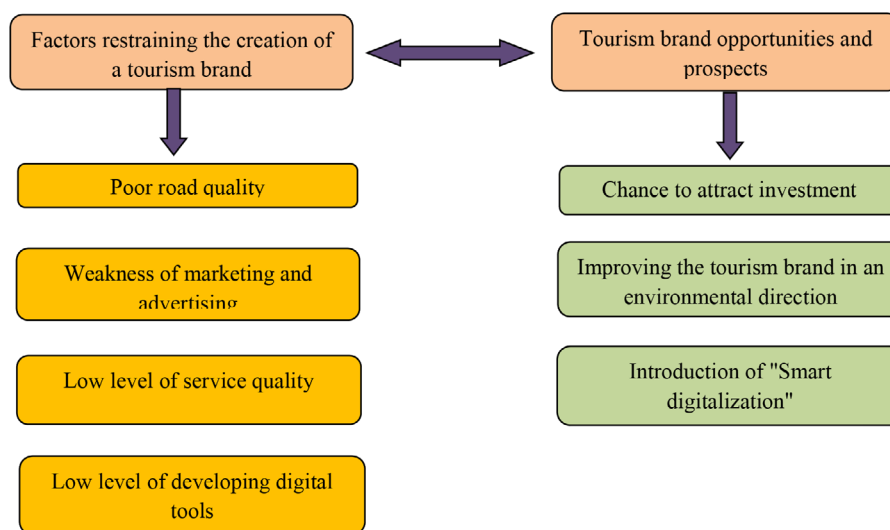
Factors restraining the creation of a tourism brand

Tourism brand opportunities and prospects

Poor road quality

Weakness of marketing and advertising

Low level of service quality

Low level of developing digital tools

Chance to attract investment

Improving the tourism brand in an environmental direction

Introduction of "Smart digitalization"